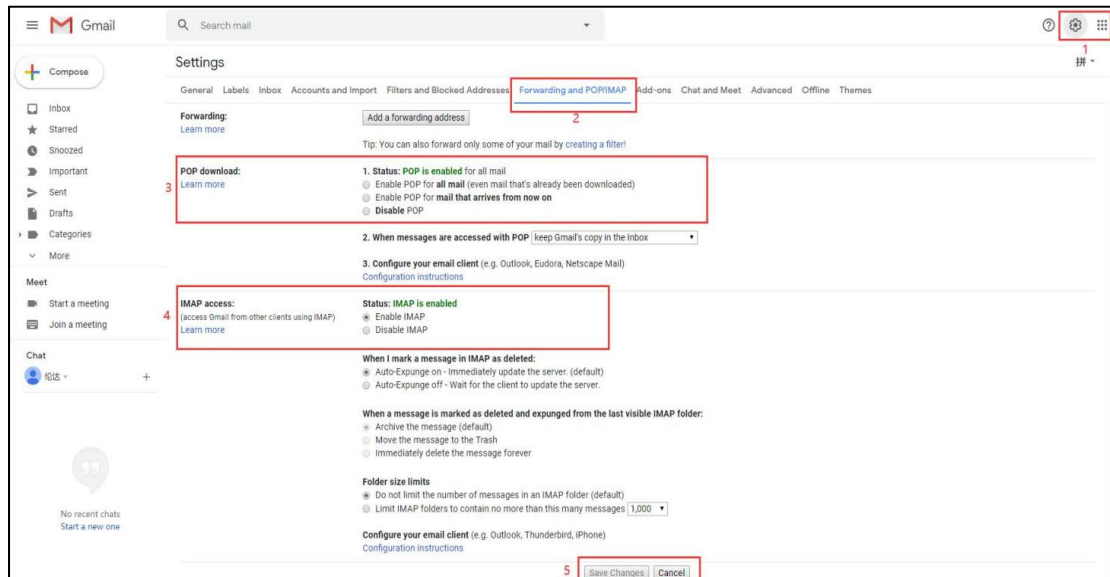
Gmail

Search mail

1

Compose

Inbox
Starred
Snoozed
Important
Sent
Drafts
Categories
More

Meet
Start a meeting
Join a meeting

Chat
伦达

No recent chats
Start a new one

Settings

拼

General Labels Inbox Accounts and Import Filters and Blocked Addresses Forwarding and POP/IMAP Add-ons Chat and Meet Advanced Offline Themes

2

Forwarding:
Learn more

Add a forwarding address

Tip: You can also forward only some of your mail by creating a filter!

3

POP download:
Learn more

1. Status: POP is enabled for all mail
Enable POP for all mail (even mail that's already been downloaded)
Enable POP for mail that arrives from now on
Disable POP

2. When messages are accessed with POP keep Gmail's copy in the Inbox

3. Configure your email client (e.g. Outlook, Eudora, Netscape Mail)
Configuration instructions

4

IMAP access:
(access Gmail from other clients using IMAP)
Learn more

Status: IMAP is enabled
Enable IMAP
Disable IMAP

When I mark a message in IMAP as deleted:
Auto-Expunge on - Immediately update the server. (default)
Auto-Expunge off - Wait for the client to update the server.

When a message is marked as deleted and expunged from the last visible IMAP folder:
Archive the message (default)
Move the message to the Trash
Immediately delete the message forever

Folder size limits
Do not limit the number of messages in an IMAP folder (default)
Limit IMAP folders to contain no more than this many messages 1,000

Configure your email client (e.g. Outlook, Thunderbird, iPhone)
Configuration instructions

5

Save Changes Cancel